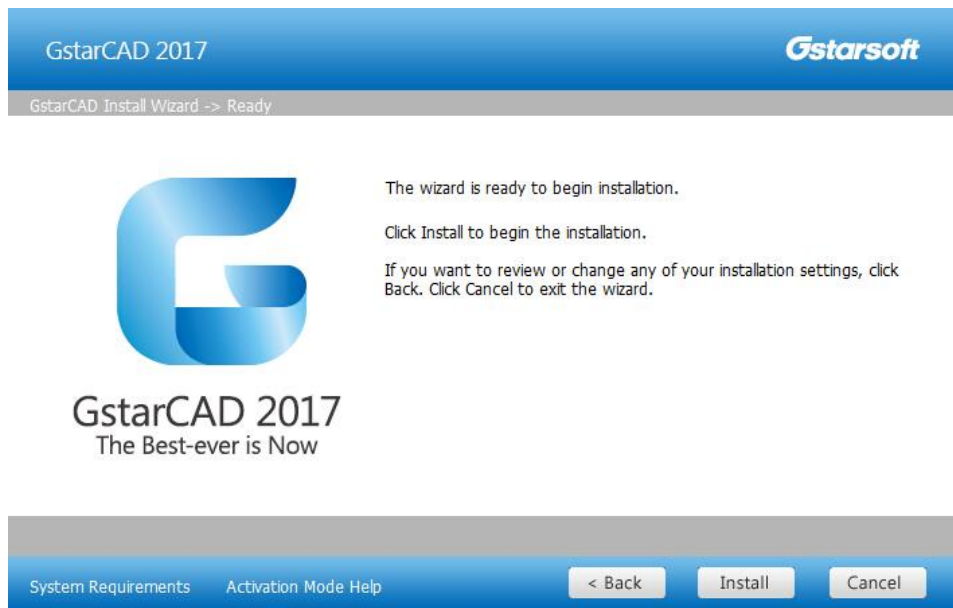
GstarCAD 2017

Gstarsoft

GstarCAD Install Wizard -> Ready

GstarCAD 2017
The Best-ever is Now

The wizard is ready to begin installation.

Click Install to begin the installation.

If you want to review or change any of your installation settings, click Back. Click Cancel to exit the wizard.

System Requirements Activation Mode Help

< Back Install Cancel